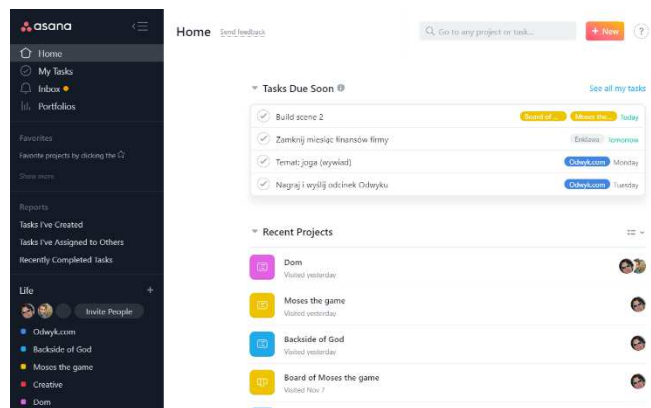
asana

Home
My Tasks
Inbox
Portfolios

Favorites
Favorite projects by clicking the ☆
Show more

Reports
Tasks I've Created
Tasks I've Assigned to Others
Recently Completed Tasks

Lile +
Invite People
Odwyk.com
Backside of God
Moses the game
Creative
Dom

Home Send feedback
Go to any project or task...
+ New
?

Tasks Due Soon
See all my tasks

| | | |
|---|---|---|
| Build scene 2 | Board of ... Moses the... | Today |
| Zamknij miesiąc finansów firmy | Enklawa | Tomorrow |
| Temat: joga (wywiad) | Odwyk.com | Monday |
| Nagraj i wyślij odcinek Odwyku | Odwyk.com | Tuesday |

Recent Projects

Dom
Visited yesterday

Moses the game
Visited yesterday

Backside of God
Visited yesterday

Board of Moses the game
Visited Nov 7